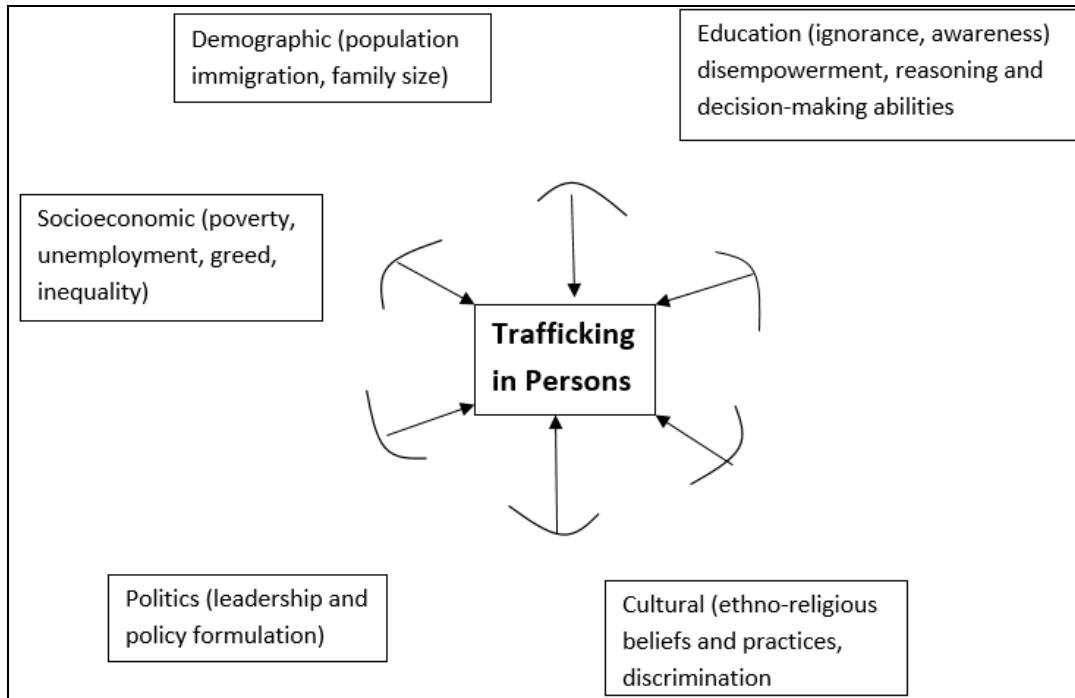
Demographic (population immigration, family size)

Education (ignorance, awareness) disempowerment, reasoning and decision-making abilities

Socioeconomic (poverty, unemployment, greed, inequality)

Trafficking in Persons

Politics (leadership and policy formulation)

Cultural (ethno-religious beliefs and practices, discrimination